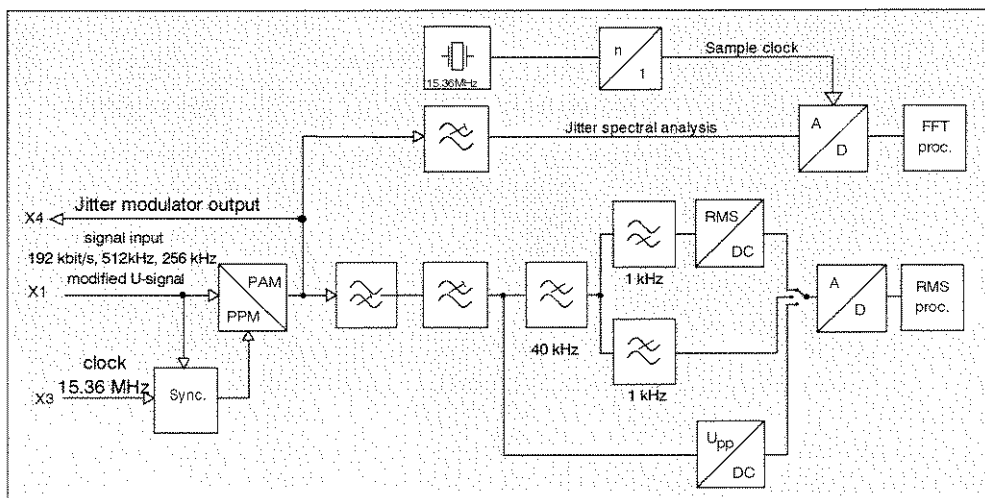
15.36MHz

n

1

Sample clock

Jitter spectral analysis

A

D

FFT proc.

X4

Jitter modulator output

signal input

192 kbit/s, 512kHz, 256 kHz

modified U-signal

X1

PAM

PPM

RMS

DC

1 kHz

40 kHz

1 kHz

A

D

RMS proc.

clock

15.36 MHz

X3

Sync.

$U_{pp}$

DC